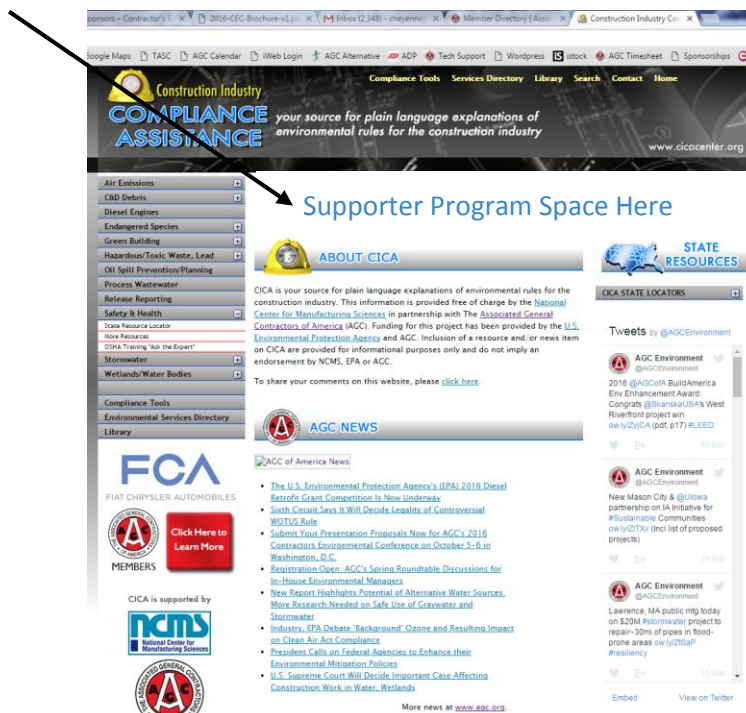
ponsors – Contractor's | 2016-CEC-Brochure-v1.pd | Inbox (2,348) - cheyenne | Member Directory | Asso | Construction Industry Co

Google Maps | TASC | AGC Calendar | iWeb Login | AGC Alternative | ADP | Tech Support | Wordpress | istock | AGC Timesheet | Sponsorships

Compliance Tools | Services Directory | Library | Search | Contact | Home

Construction Industry COMPLIANCE ASSISTANCE

your source for plain language explanations of environmental rules for the construction industry

www.cicacenter.org

Air Emissions
C&D Debris
Diesel Engines
Endangered Species
Green Building
Hazardous/Toxic Waste, Lead
Oil Spill Prevention/Planning
Process Wastewater
Release Reporting
Safety & Health
State Resource Locator
More Resources
OSHA Training "Ask the Expert"
Stormwater
Wetlands/Water Bodies

Compliance Tools
Environmental Services Directory
Library

FCA
FIAT CHRYSLER AUTOMOBILES

MEMBERS

Click Here to Learn More

CICA is supported by

ncms
National Center for Manufacturing Sciences

Supporter Program Space Here

ABOUT CICA

CICA is your source for plain language explanations of environmental rules for the construction industry. This information is provided free of charge by the National Center for Manufacturing Sciences in partnership with The Associated General Contractors of America (AGC). Funding for this project has been provided by the U.S. Environmental Protection Agency and AGC. Inclusion of a resource and/or news item on CICA are provided for informational purposes only and do not imply an endorsement by NCMS, EPA or AGC.

To share your comments on this website, please click here.

AGC NEWS

AGC of America News

- The U.S. Environmental Protection Agency's (EPA) 2016 Diesel Retrofit Grant Competition Is Now Underway
- Sixth Circuit Says It Will Decide Legality of Controversial WOTUS Rule
- Submit Your Presentation Proposals Now for AGC's 2016 Contractors Environmental Conference on October 5–6 in Washington, D.C.
- Registration Open: AGC's Spring Roundtable Discussions for In-House Environmental Managers
- New Report Highlights Potential of Alternative Water Sources; More Research Needed on Safe Use of Graywater and Stormwater
- Industry, EPA Debate 'Background' Ozone and Resulting Impact on Clean Air Act Compliance
- President Calls on Federal Agencies to Enhance their Environmental Mitigation Policies
- U.S. Supreme Court Will Decide Important Case Affecting Construction Work in Water, Wetlands

More news at www.agc.org.

STATE RESOURCES

CICA STATE LOCATORS

Tweets by @AGCEnvironment

AGC Environment @AGCEnvironment
2016 @AGCofA BuildAmerica Env Enhancement Award: Congrats @SkanskaUSA's West Riverfront project win ow.ly/ZyjCA (pdf, p17) #LEED
16 Mar

AGC Environment @AGCEnvironment
New Mason City & @UIowa partnership on IA Initiative for #Sustainable Communities ow.ly/ZlTXx (incl list of proposed projects)
15 Mar

AGC Environment @AGCEnvironment
Lawrence, MA public mtg today on $20M #stormwater project to repair~30mi of pipes in flood-prone areas ow.ly/ZlSaP #resiliency
15 Mar

Embed | View on Twitter